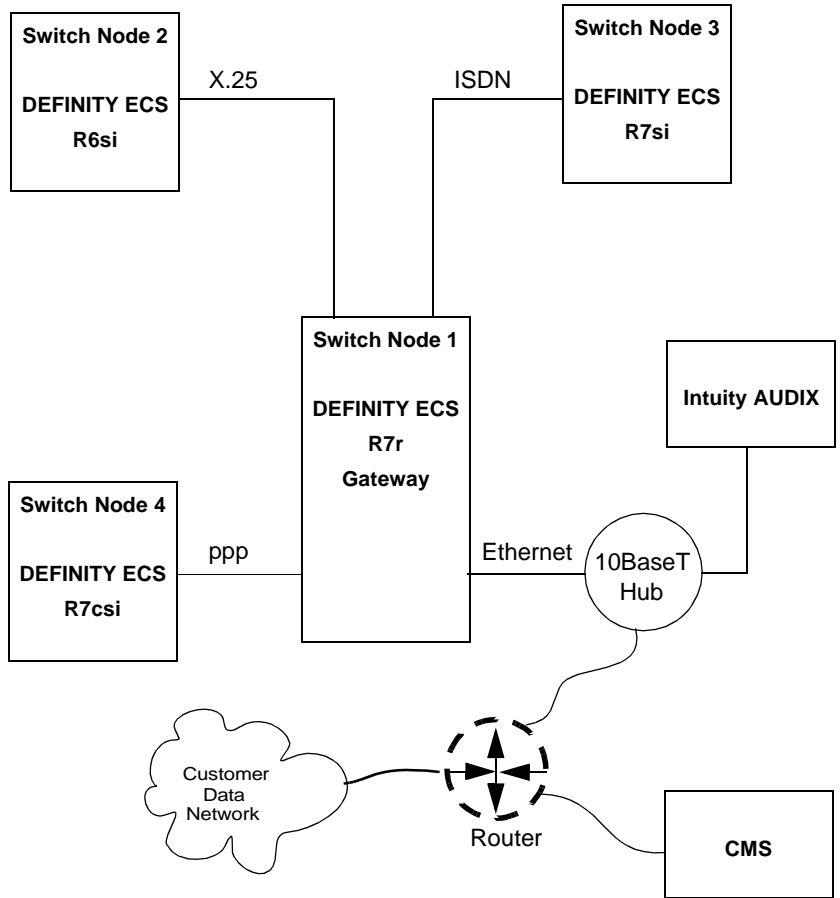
Switch Node 2

DEFINITY ECS
R6si

X.25

ISDN

Switch Node 3

DEFINITY ECS
R7si

Switch Node 1

DEFINITY ECS
R7r
Gateway

Intuity AUDIX

Switch Node 4

DEFINITY ECS
R7csi

ppp

Ethernet

10BaseT
Hub

Customer
Data
Network

Router

CMS